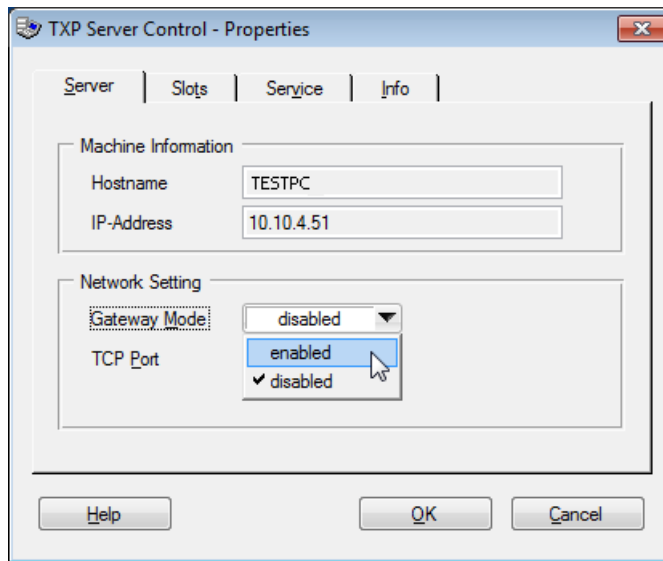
TXP Server Control - Properties

Server | Slots | Service | Info

Machine Information

Hostname TESTPC

IP-Address 10.10.4.51

Network Setting

Gateway Mode disabled

TCP Port

enabled

✔ disabled

Help

OK

Cancel